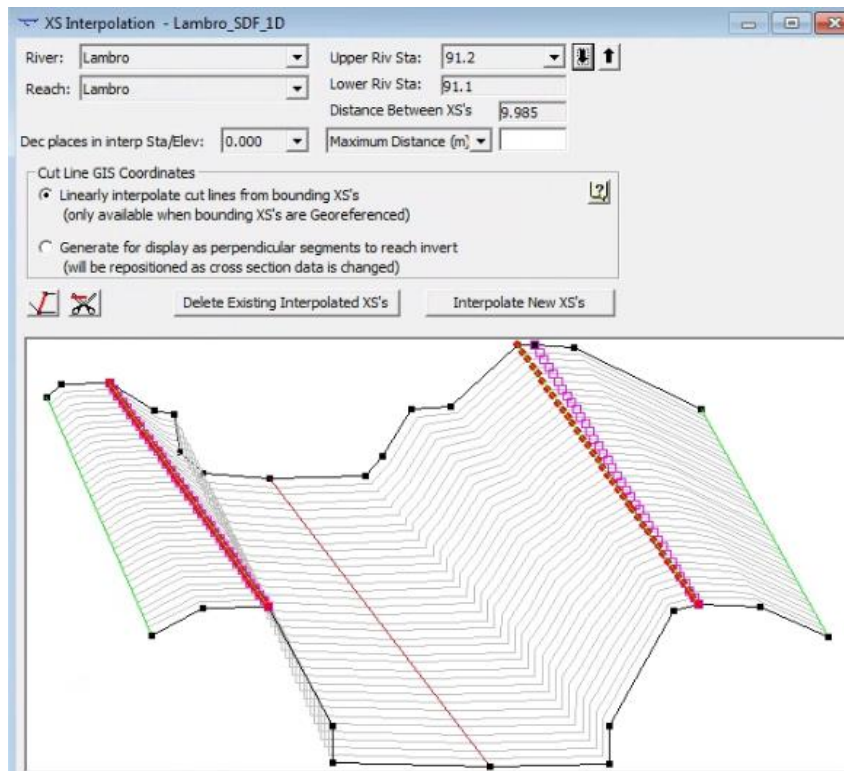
XS Interpolation - Lambro_SDF_1D

River: Lambro
Reach: Lambro
Upper Riv Sta: 91.2
Lower Riv Sta: 91.1
Distance Between XS's 9.985
Dec places in interp Sta/Elev: 0.000
Maximum Distance (m)

Cut Line GIS Coordinates
Linearly interpolate cut lines from bounding XS's (only available when bounding XS's are Georeferenced)
Generate for display as perpendicular segments to reach invert (will be repositioned as cross section data is changed)

Delete Existing Interpolated XS's
Interpolate New XS's